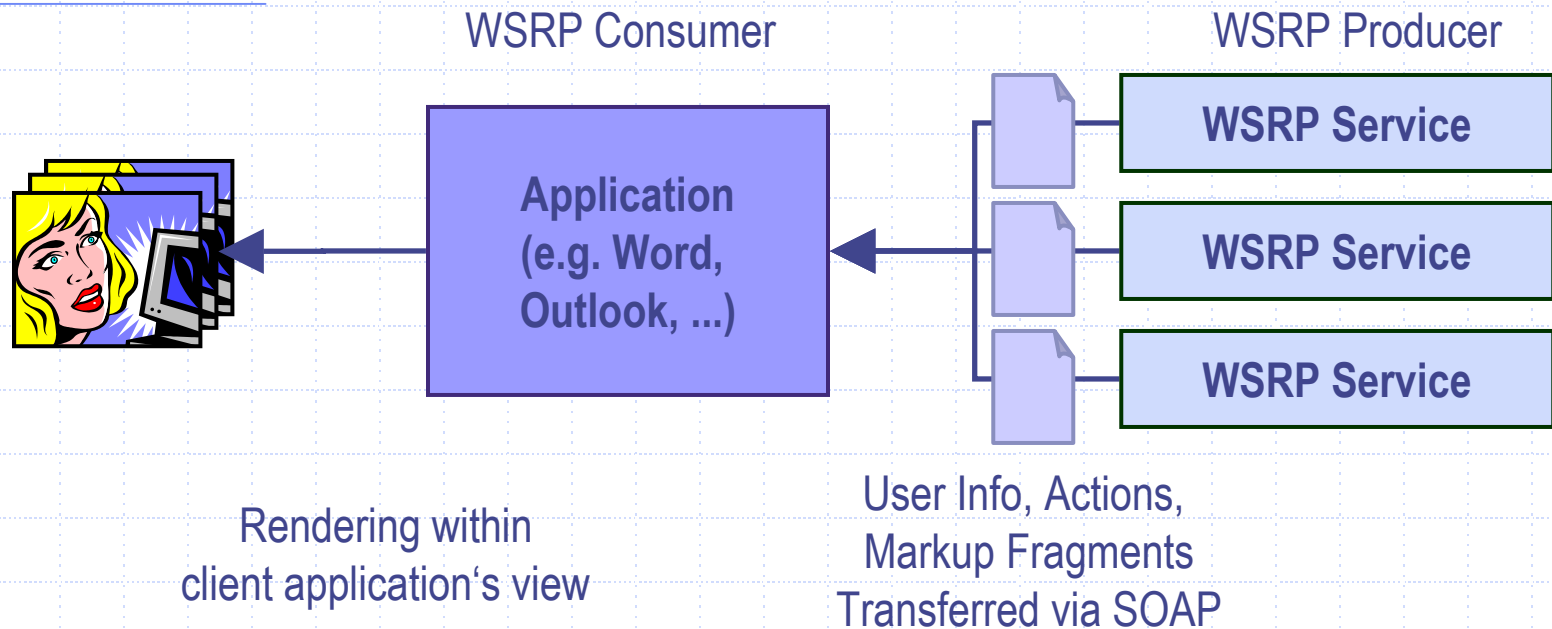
WSRP Consumer

WSRP Producer

WSRP Service

WSRP Service

WSRP Service

Application (e.g. Word, Outlook, ...)

Rendering within client application‘s view

User Info, Actions, Markup Fragments Transferred via SOAP